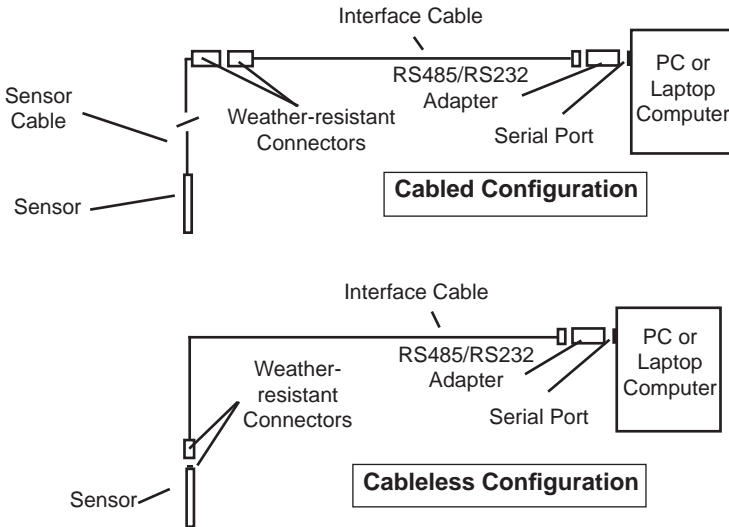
Interface Cable

RS485/RS232 Adapter

PC or Laptop Computer

Sensor Cable

Weather-resistant Connectors

Serial Port

Sensor

**Cabled Configuration**

Interface Cable

RS485/RS232 Adapter

PC or Laptop Computer

Weather-resistant Connectors

Serial Port

Sensor

**Cableless Configuration**